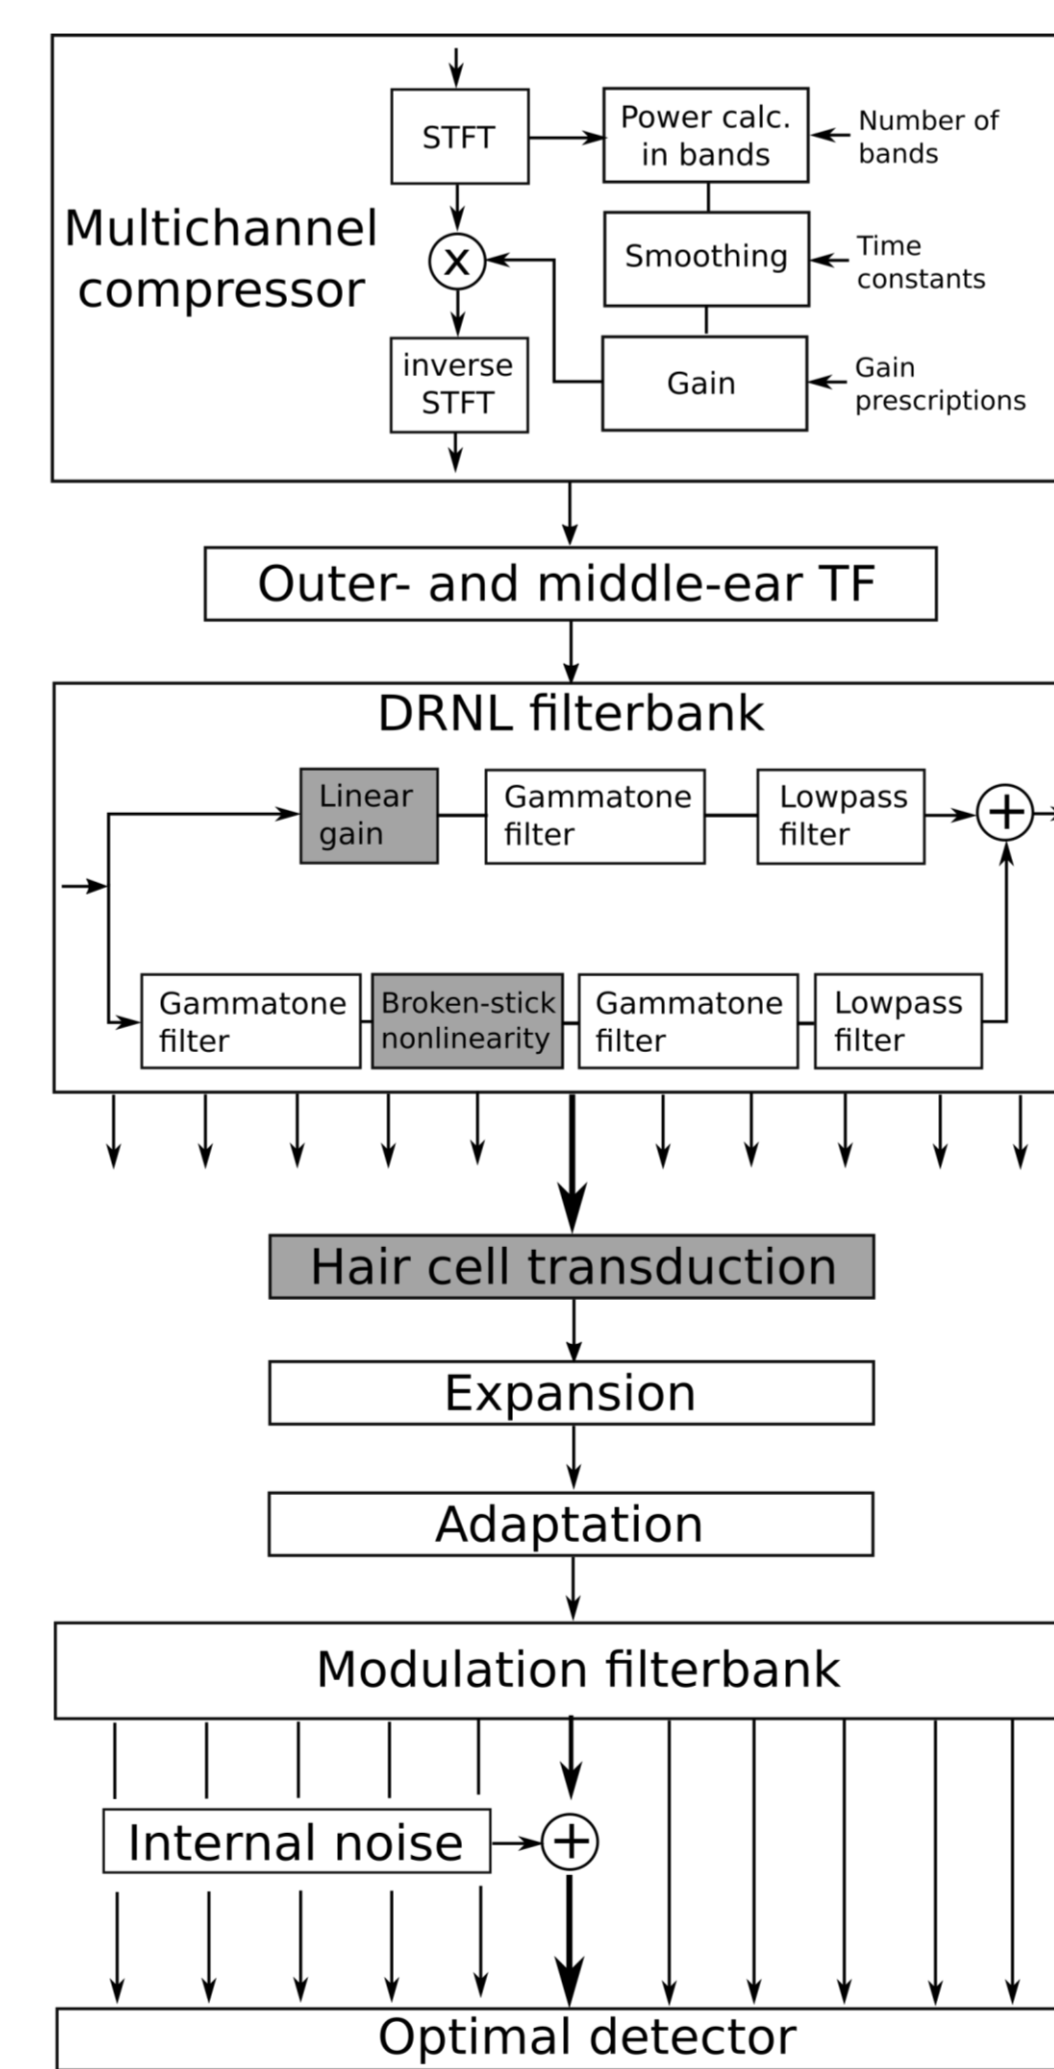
Multichannel compressor

STFT

Power calc. in bands

Number of bands

Smoothing

Time constants

X

inverse STFT

Gain

Gain prescriptions

Outer- and middle-ear TF

DRNL filterbank

Linear gain

Gammatone filter

Lowpass filter

+

Gammatone filter

Broken-stick nonlinearity

Gammatone filter

Lowpass filter

Hair cell transduction

Expansion

Adaptation

Modulation filterbank

Internal noise

+

Optimal detector